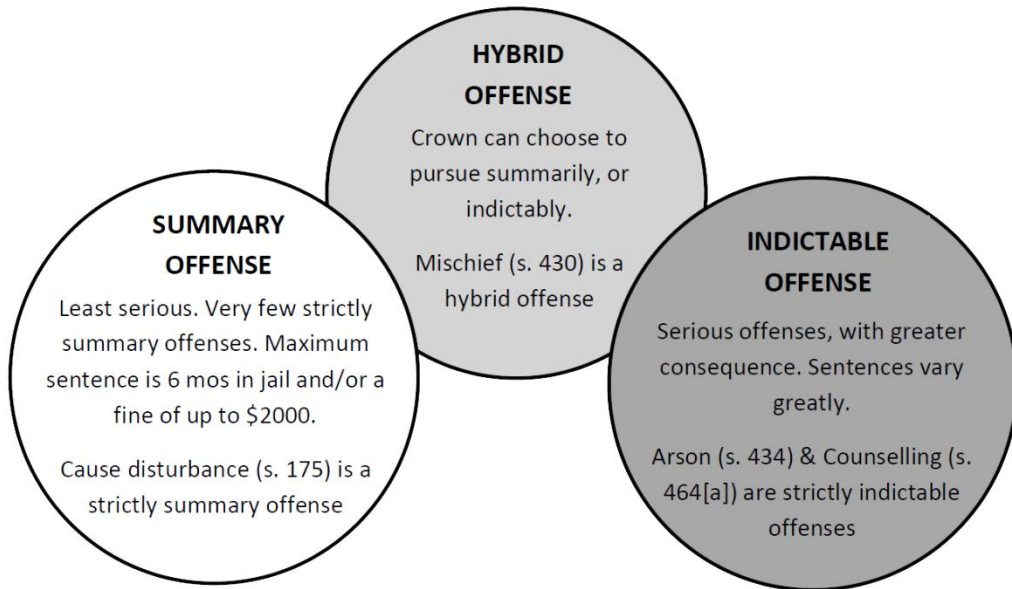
HYBRID OFFENSE

Crown can choose to pursue summarily, or indictably.

Mischief (s. 430) is a hybrid offense

SUMMARY OFFENSE

Least serious. Very few strictly summary offenses. Maximum sentence is 6 mos in jail and/or a fine of up to $2000.

Cause disturbance (s. 175) is a strictly summary offense

INDICTABLE OFFENSE

Serious offenses, with greater consequence. Sentences vary greatly.

Arson (s. 434) & Counselling (s. 464[a]) are strictly indictable offenses